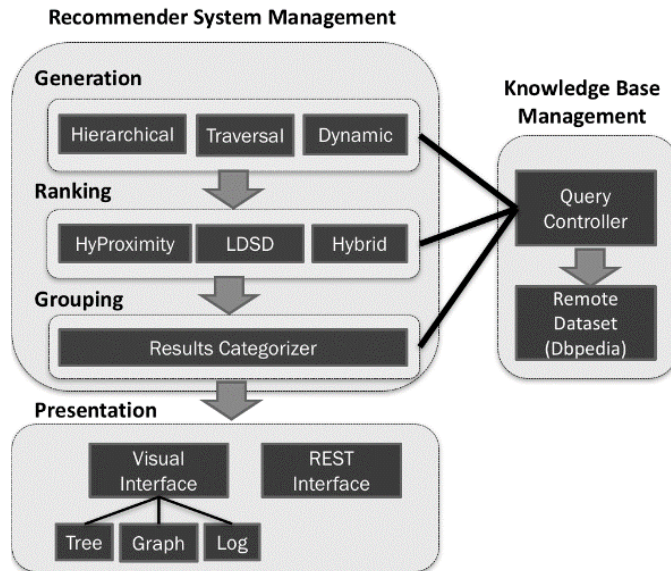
Recommender System Management

Generation

Hierarchical

Traversal

Dynamic

Ranking

HyProximity

LDSD

Hybrid

Grouping

Results Categorizer

Knowledge Base Management

Query Controller

Remote Dataset (Dbpedia)

Presentation

Visual Interface

REST Interface

Tree

Graph

Log